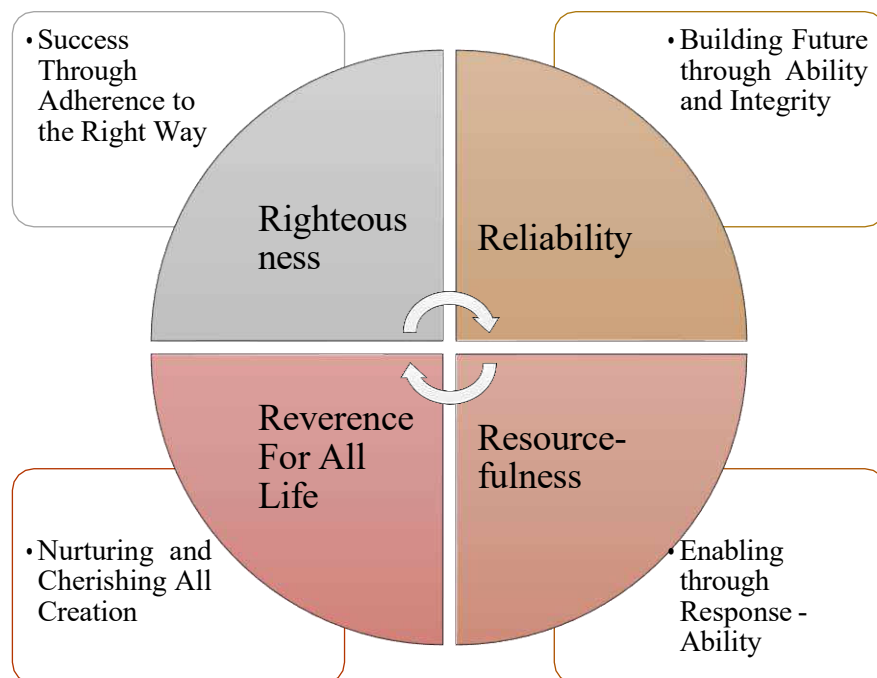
• Success Through Adherence to the Right Way

• Building Future through Ability and Integrity

Righteous ness

Reliability

Reverence For All Life

Resourcefulness

• Nurturing and Cherishing All Creation

• Enabling through Response - Ability